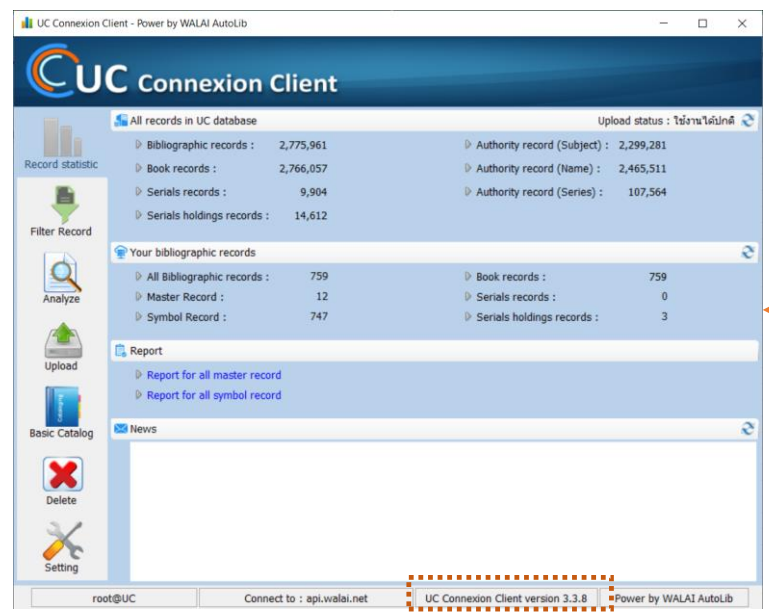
UC Connexion Client - Power by WALAI AutoLib

UC Connexion Client

Record statistic

Filter Record

Analyze

Upload

Basic Catalog

Delete

Setting

All records in UC database

Upload status : ใช้งานได้ปกติ

| | | | |
|---|---|---|---|
| Bibliographic records : | 2,775,961 | Authority record (Subject) : | 2,299,281 |
| Book records : | 2,766,057 | Authority record (Name) : | 2,465,511 |
| Serials records : | 9,904 | Authority record (Series) : | 107,564 |
| Serials holdings records : | 14,612 | | |

Your bibliographic records

| | | | |
|---|---|---|---|
| All Bibliographic records : | 759 | Book records : | 759 |
| Master Record : | 12 | Serials records : | 0 |
| Symbol Record : | 747 | Serials holdings records : | 3 |

Report

Report for all master record

Report for all symbol record

News

root@UC

Connect to : api.walai.net

UC Connexion Client version 3.3.8

Power by WALAI AutoLib